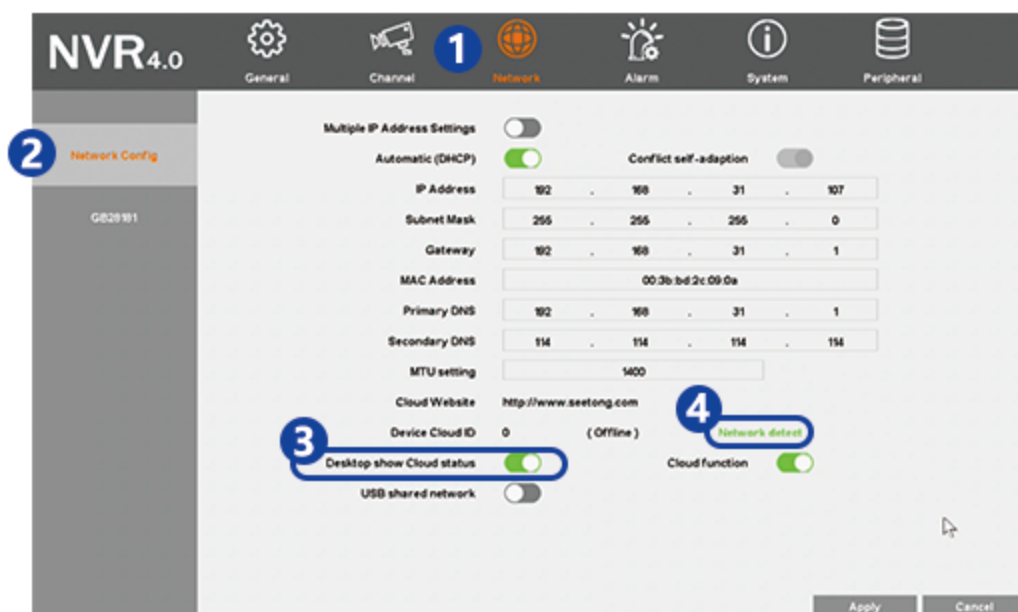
NVR4.0

General Channel 1 Network Alarm System Peripheral

2 Network Config

GB28181

Multiple IP Address Settings

Automatic (DHCP) Conflict self-adaption

| IP Address | 192 | . | 168 | . | 31 | . | 107 |
|---|---|---|---|---|---|---|---|
| Subnet Mask | 255 | . | 255 | . | 255 | . | 0 |
| Gateway | 192 | . | 168 | . | 31 | . | 1 |
| MAC Address | 00:3b:bd:2c:09:0a | | | | | | |
| Primary DNS | 192 | . | 168 | . | 31 | . | 1 |
| Secondary DNS | 114 | . | 114 | . | 114 | . | 114 |
| MTU setting | 1400 | | | | | | |

Cloud Website http://www.seetong.com

Device Cloud ID 0 ( Offline ) 4 Network detect

3 Desktop show Cloud status Cloud function

USB shared network

Apply Cancel